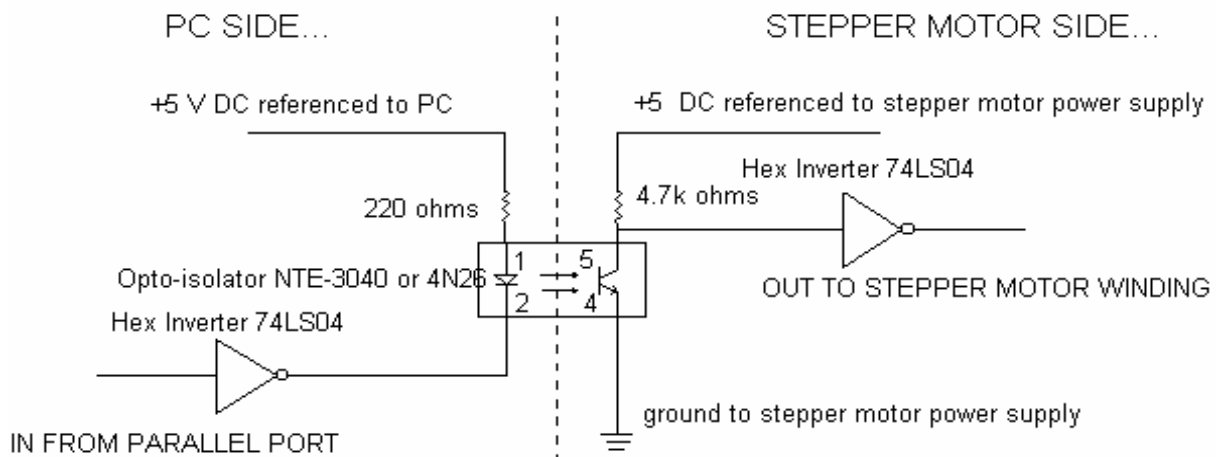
PC SIDE...

STEPPER MOTOR SIDE...

+5 V DC referenced to PC

+5 DC referenced to stepper motor power supply

Hex Inverter 74LS04

220 ohms

4.7k ohms

1

5

Opto-isolator NTE-3040 or 4N26

2

4

OUT TO STEPPER MOTOR WINDING

Hex Inverter 74LS04

ground to stepper motor power supply

IN FROM PARALLEL PORT